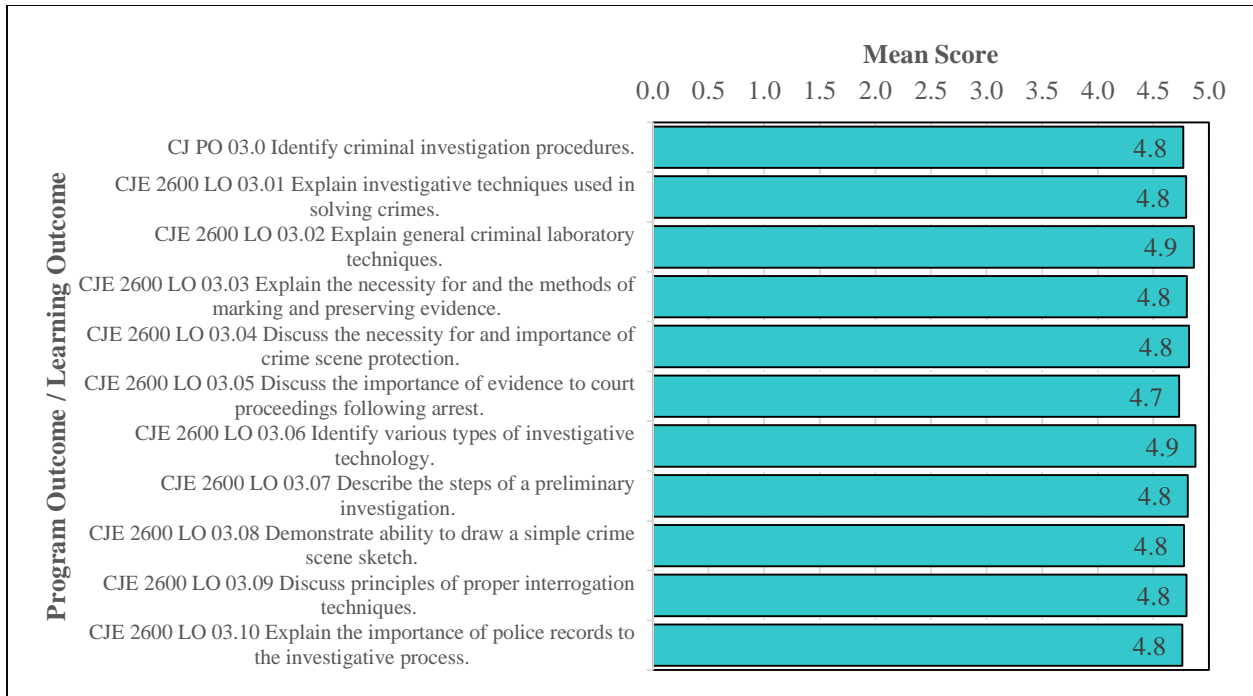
Mean Score

0.0 0.5 1.0 1.5 2.0 2.5 3.0 3.5 4.0 4.5 5.0

Program Outcome / Learning Outcome

CJ PO 03.0 Identify criminal investigation procedures. 4.8

CJE 2600 LO 03.01 Explain investigative techniques used in solving crimes. 4.8

CJE 2600 LO 03.02 Explain general criminal laboratory techniques. 4.9

CJE 2600 LO 03.03 Explain the necessity for and the methods of marking and preserving evidence. 4.8

CJE 2600 LO 03.04 Discuss the necessity for and importance of crime scene protection. 4.8

CJE 2600 LO 03.05 Discuss the importance of evidence to court proceedings following arrest. 4.7

CJE 2600 LO 03.06 Identify various types of investigative technology. 4.9

CJE 2600 LO 03.07 Describe the steps of a preliminary investigation. 4.8

CJE 2600 LO 03.08 Demonstrate ability to draw a simple crime scene sketch. 4.8

CJE 2600 LO 03.09 Discuss principles of proper interrogation techniques. 4.8

CJE 2600 LO 03.10 Explain the importance of police records to the investigative process. 4.8